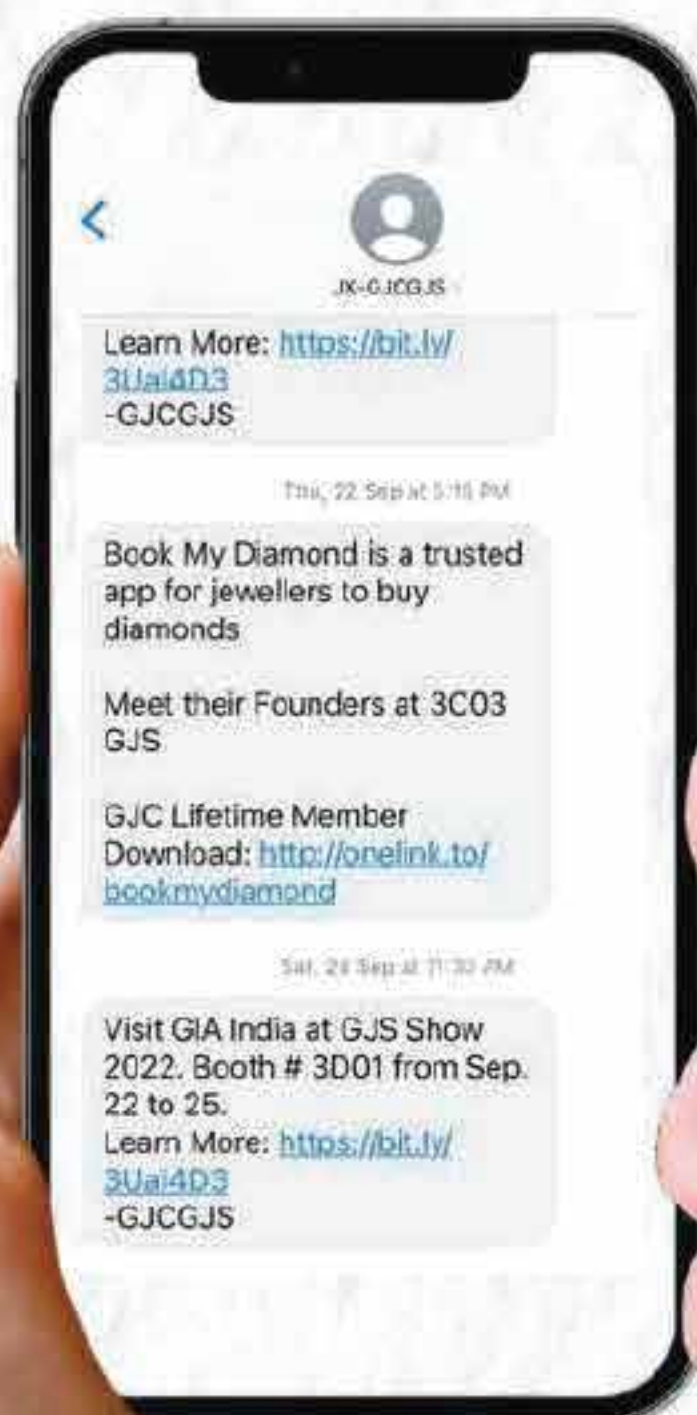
JK-GJCGJS

Learn More: https://bit.ly/3Uai4D3
-GJCGJS

Thu, 22 Sep at 5:16 PM

Book My Diamond is a trusted app for jewellers to buy diamonds

Meet their Founders at 3C03 GJS

GJC Lifetime Member
Download: http://onelink.to/bookmydiamond

Sat, 24 Sep at 11:30 AM

Visit GIA India at GJS Show 2022. Booth # 3D01 from Sep. 22 to 25.
Learn More: https://bit.ly/3Uai4D3
-GJCGJS